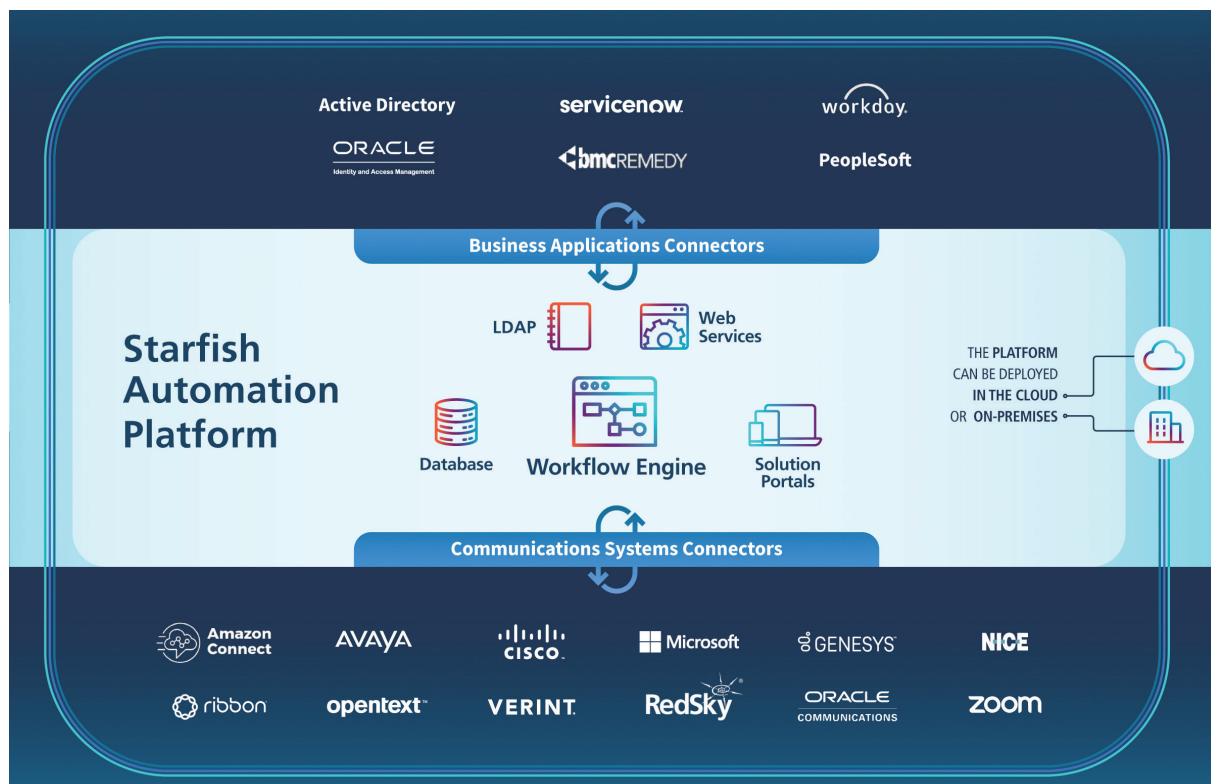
Active Directory
servicenow.
workday.
ORACLE
Identity and Access Management
bmcREMEDY
PeopleSoft

Business Applications Connectors

Starfish Automation Platform

LDAP
Web Services
Database
Workflow Engine
Solution Portals

THE PLATFORM CAN BE DEPLOYED IN THE CLOUD OR ON-PREMISES

Communications Systems Connectors

Amazon Connect
AVAYA
CISCO.
Microsoft
GENESYS
NICE
ribbon
opentext
VERINT
RedSky
ORACLE COMMUNICATIONS
zoom